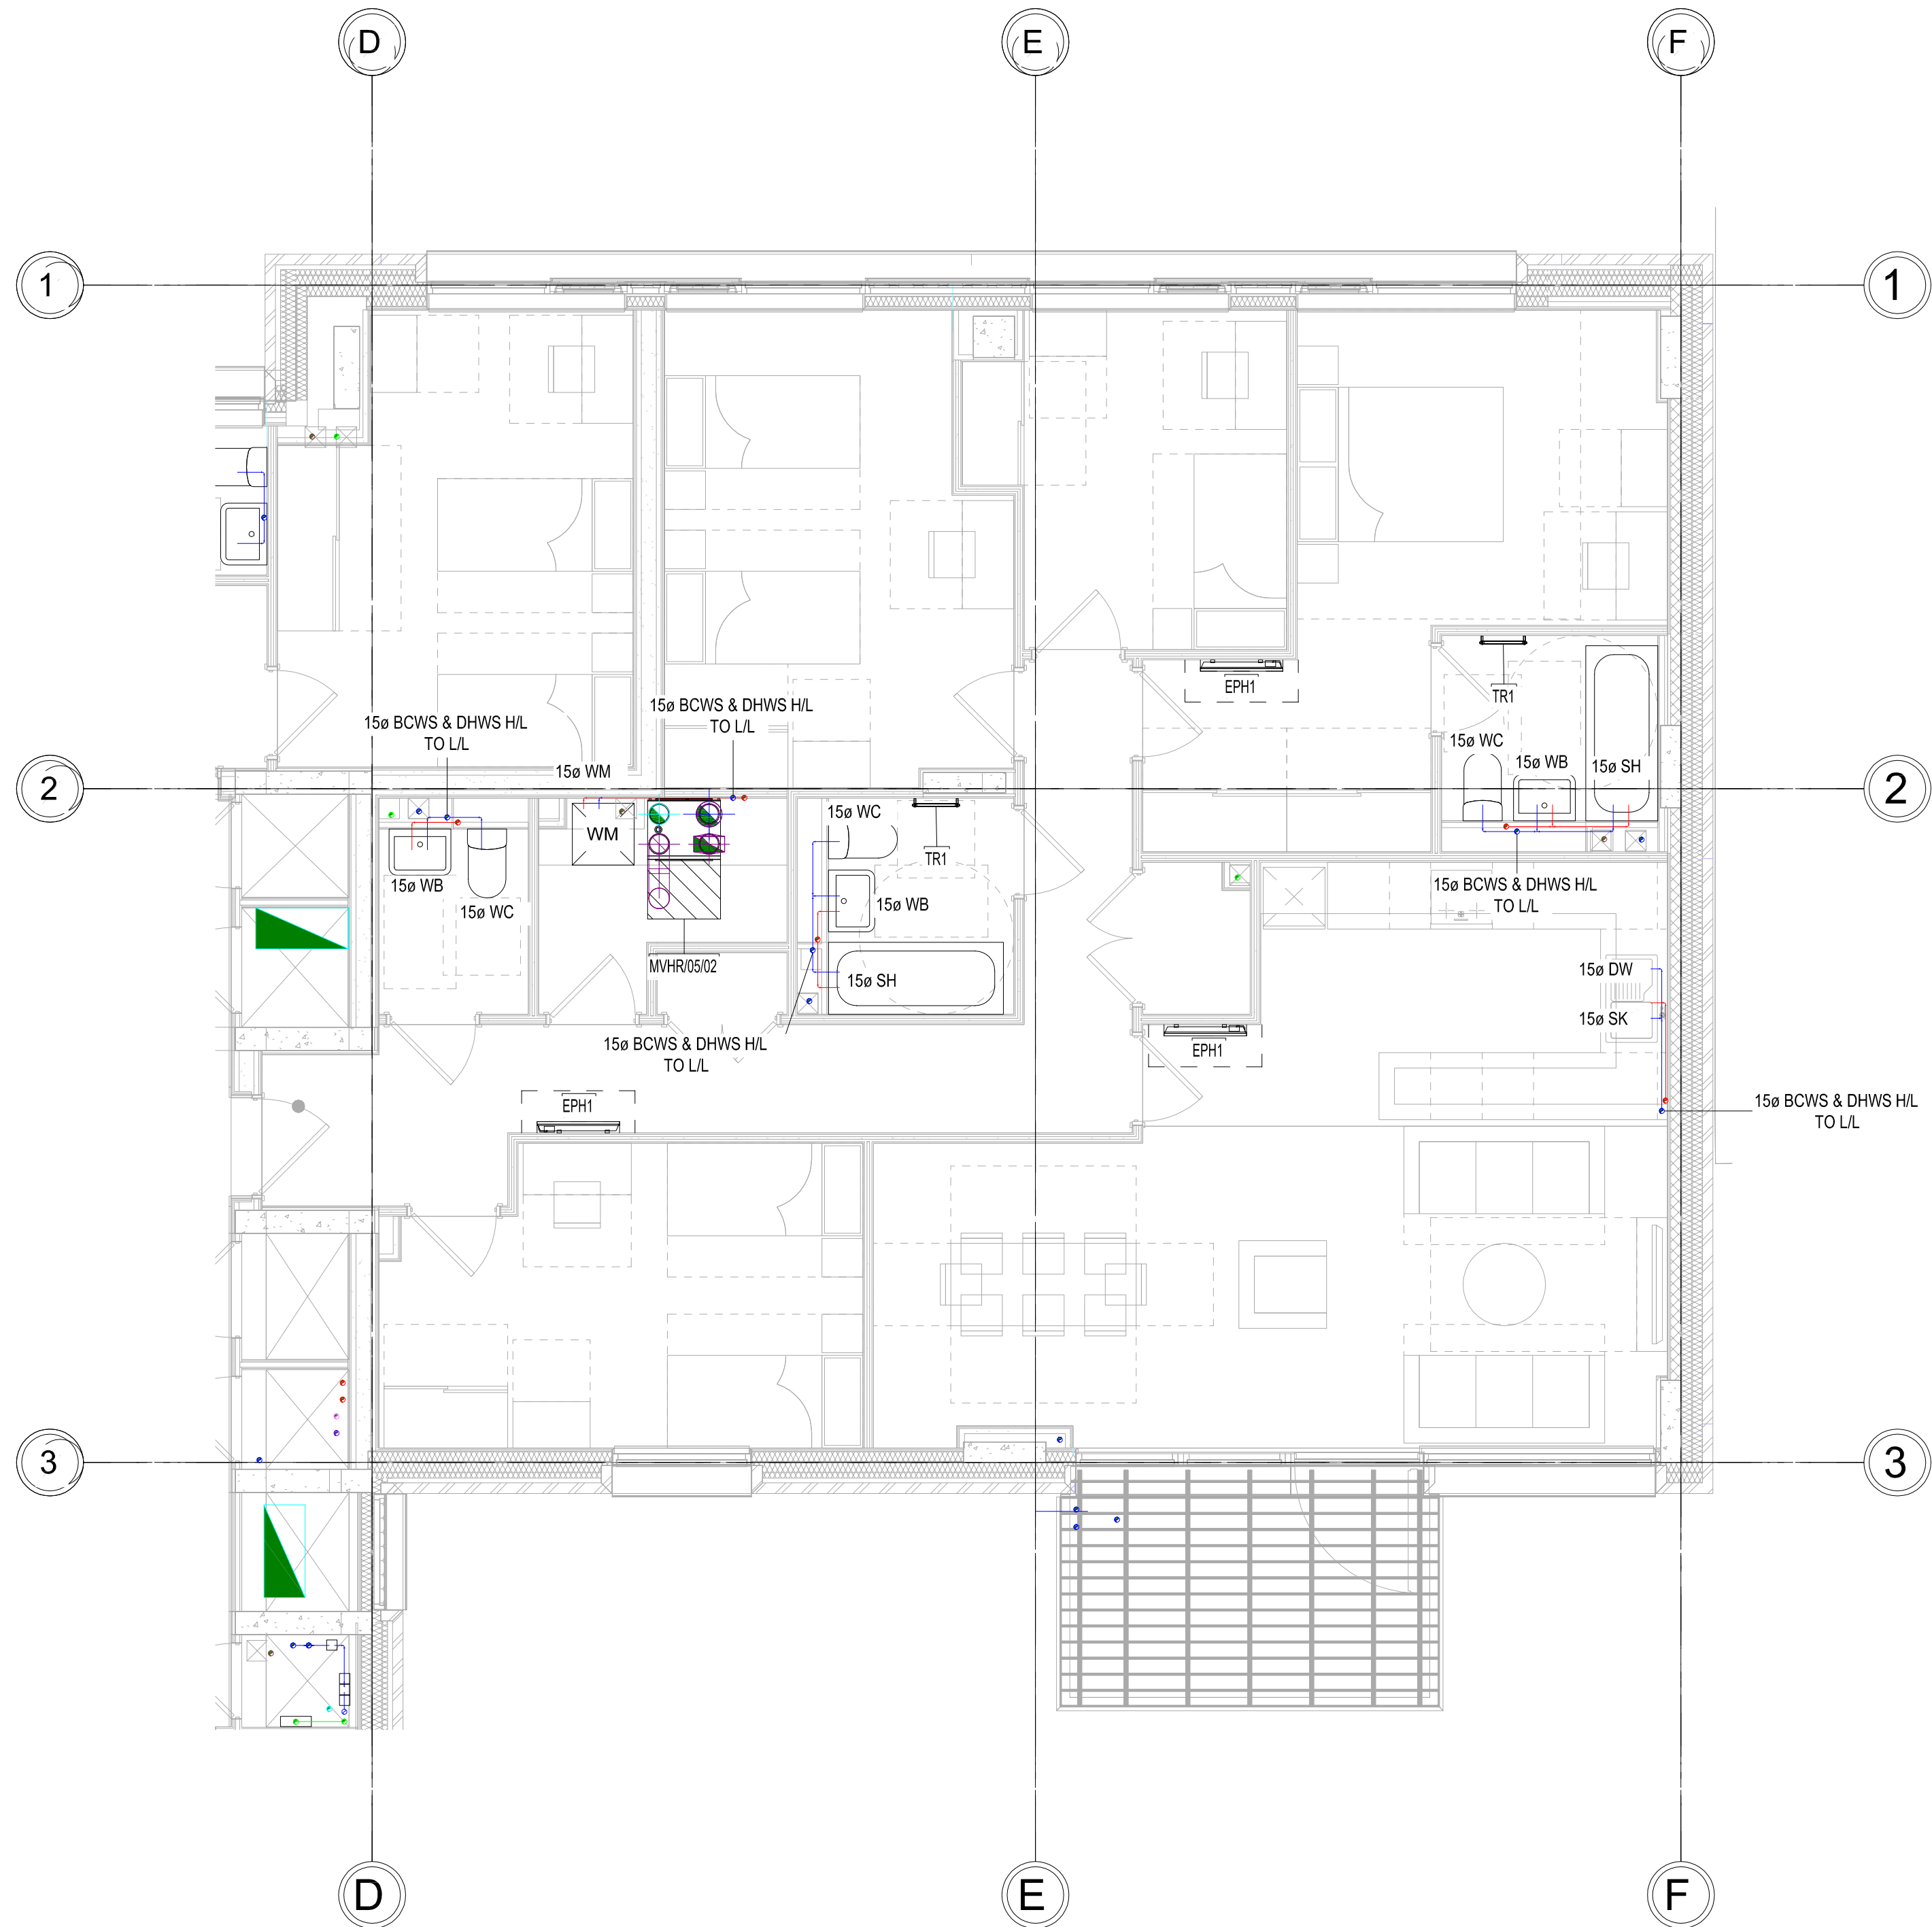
D E F

1 1

2 2

3 3

D E F

15ø BCWS & DHWS H/L TO L/L

15ø WM

15ø BCWS & DHWS H/L TO L/L

EPH1

TR1

15ø WC

15ø WB

15ø SH

WM

15ø WC

TR1

15ø WB

15ø WC

15ø WB

15ø SH

MVHR/05/02

15ø BCWS & DHWS H/L TO L/L

15ø BCWS & DHWS H/L TO L/L

15ø DW

15ø SK

EPH1

EPH1

15ø BCWS & DHWS H/L TO L/L